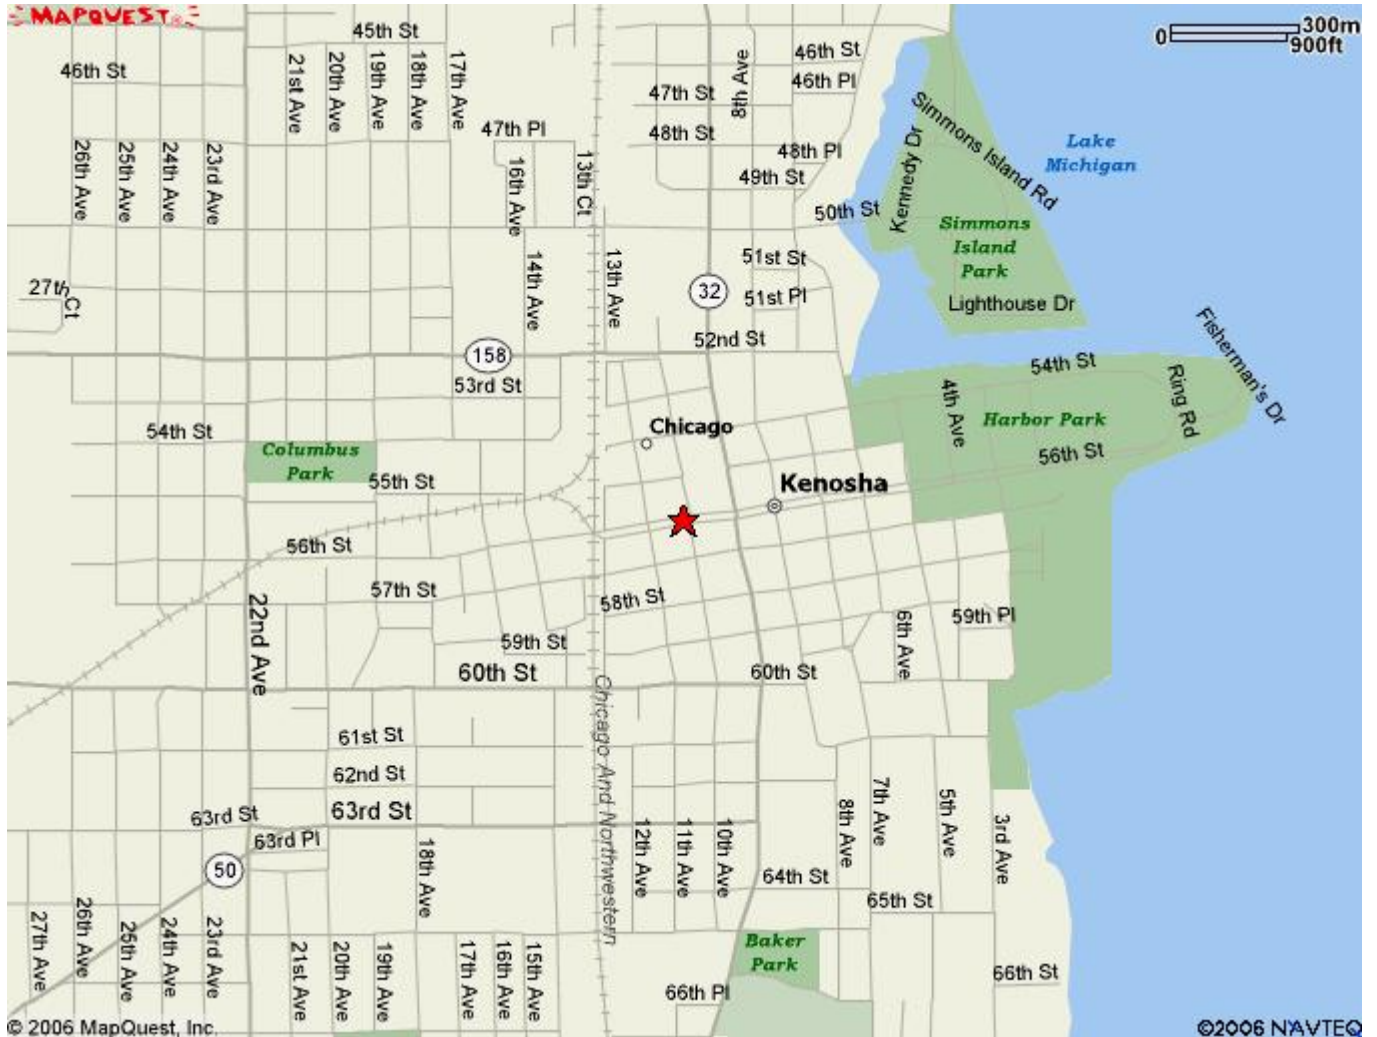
MAPQUEST

0 300m 900ft

45th St
46th St
21st Ave
20th Ave
19th Ave
18th Ave
17th Ave
47th Pl
26th Ave
25th Ave
24th Ave
23rd Ave
16th Ave
13th Ct
47th St
48th St
8th Ave
46th St
46th Pl
48th Pl
49th St
50th St
Simmons Island Rd
Kennedy Dr
Lake Michigan
Simmons Island Park
Lighthouse Dr
27th Ct
14th Ave
13th Ave
32
51st St
51st Pl
52nd St
158
53rd St
Fisherman's Dr
54th St
Ring Rd
4th Ave
Harbor Park
56th St
54th St
Columbus Park
55th St
Chicago
Kenosha
56th St
57th St
58th St
22nd Ave
59th St
60th St
60th St
6th Ave
59th Pl
Chicago And Northwestern
61st St
62nd St
63rd St
63rd St
63rd Pl
50
18th Ave
12th Ave
11th Ave
10th Ave
8th Ave
7th Ave
5th Ave
3rd Ave
64th St
65th St
27th Ave
26th Ave
25th Ave
24th Ave
23rd Ave
21st Ave
20th Ave
19th Ave
17th Ave
16th Ave
15th Ave
Baker Park
66th Pl
66th St
© 2006 MapQuest, Inc.
©2006 NAVTEQ